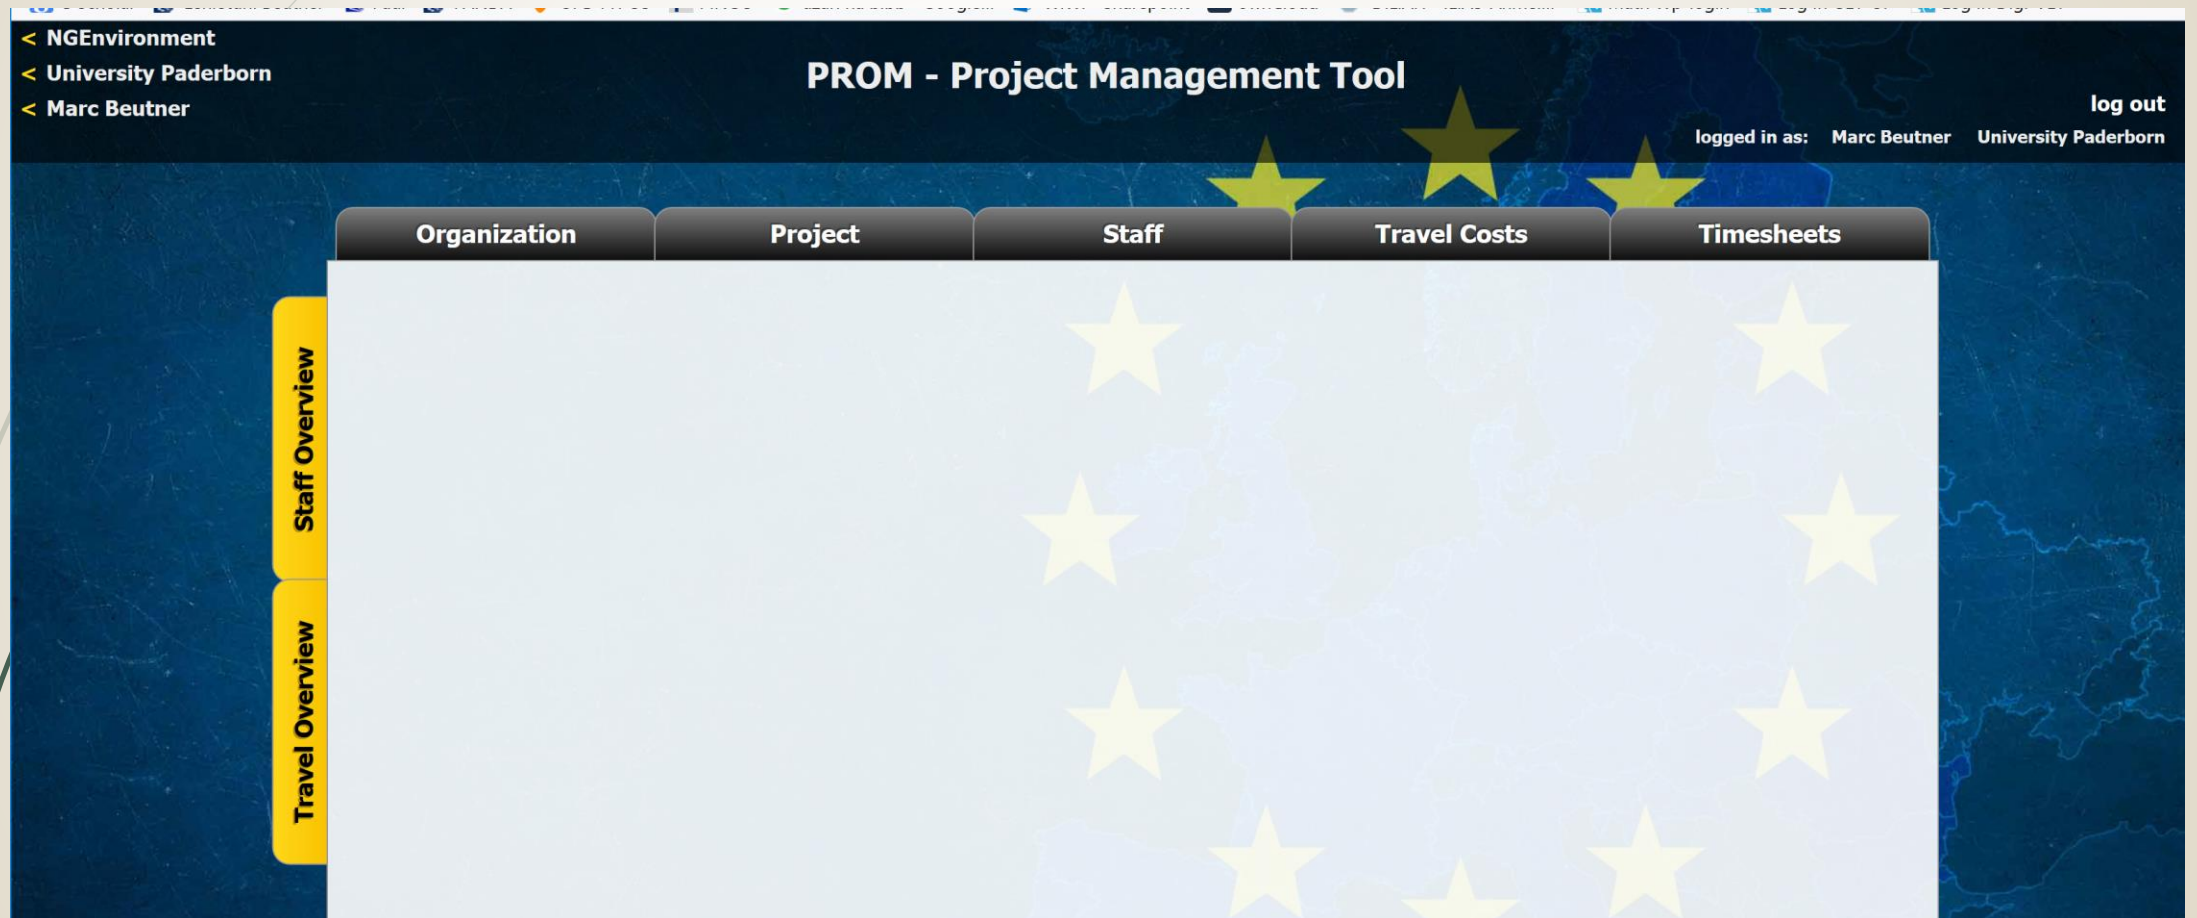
< NGEnvironment
< University Paderborn
< Marc Beutner

PROM - Project Management Tool

log out
logged in as: Marc Beutner University Paderborn

Organization | Project | Staff | Travel Costs | Timesheets

Staff Overview
Travel Overview